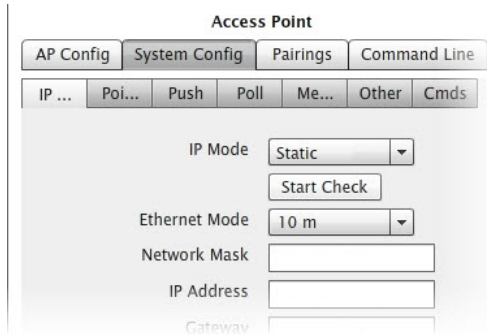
Access Point

AP Config | System Config | Pairings | Command Line

IP ... | Poi... | Push | Poll | Me... | Other | Cmds

IP Mode Static

Start Check

Ethernet Mode 10 m

Network Mask

IP Address

Gateway